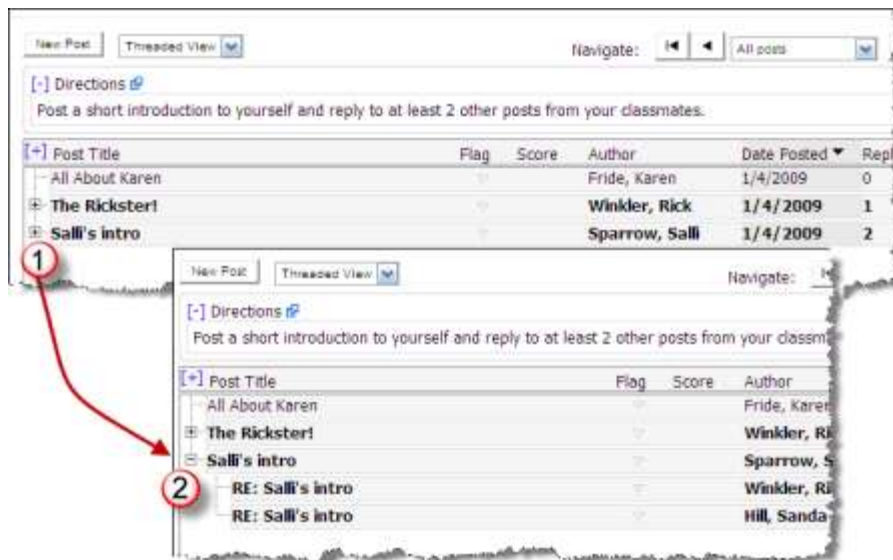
New Post | Threaded View

Navigate: All posts

[-] Directions

Post a short introduction to yourself and reply to at least 2 other posts from your classmates.

| [+] Post Title | Flag | Score | Author | Date Posted ▼ | Repl |
|---|---|---|---|---|---|
| All About Karen | | | Fride, Karen | 1/4/2009 | 0 |
| The Rickster! | | | Winkler, Rick | 1/4/2009 | 1 |
| Salli's intro | | | Sparrow, Salli | 1/4/2009 | 2 |

1

New Post | Threaded View

Navigate:

[-] Directions

Post a short introduction to yourself and reply to at least 2 other posts from your classm

| [+] Post Title | Flag | Score | Author |
|---|---|---|---|
| All About Karen | | | Fride, Karen |
| The Rickster! | | | Winkler, Ri |
| Salli's intro | | | Sparrow, S |
| RE: Salli's intro | | | Winkler, Ri |
| RE: Salli's intro | | | Hill, Sanda |

2